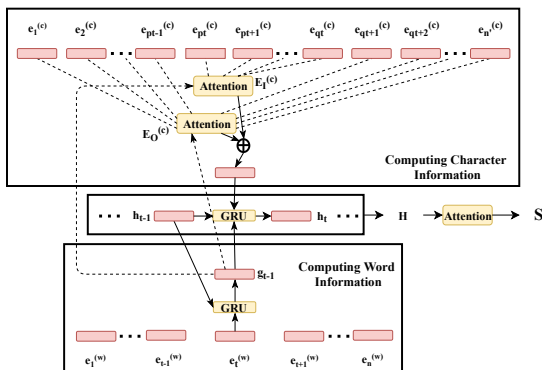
$e_1^{(c)}$ $e_2^{(c)}$ ... $e_{pt-1}^{(c)}$ $e_{pt}^{(c)}$ $e_{pt+1}^{(c)}$ ... $e_{qt}^{(c)}$ $e_{qt+1}^{(c)}$ $e_{qt+2}^{(c)}$ ... $e_n^{(c)}$

Attention $E_I^{(c)}$

$E_O^{(c)}$ Attention

$\oplus$

Computing Character Information

... $h_{t-1}$ GRU $h_t$ ... H Attention S

$g_{t-1}$

Computing Word Information

GRU

$e_1^{(w)}$ ... $e_{t-1}^{(w)}$ $e_t^{(w)}$ $e_{t+1}^{(w)}$ ... $e_n^{(w)}$